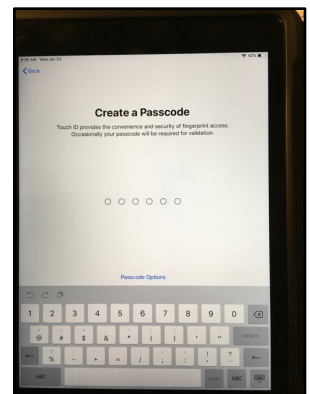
9:16 AM Wed Jan 23
42%

Back

Create a Passcode

Touch ID provides the convenience and security of fingerprint access. Occasionally your passcode will be required for validation.

Passcode Options

1 2 3 4 5 6 7 8 9 0

@ # $ & * ( ) ' "

return

% - + = / ; : ! ?

ABC

ABC